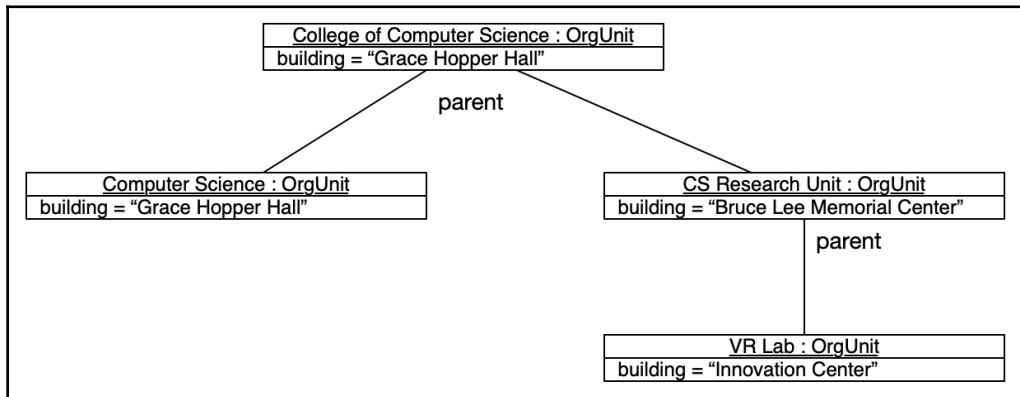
College of Computer Science : OrgUnit
building = “Grace Hopper Hall”

parent

Computer Science : OrgUnit
building = “Grace Hopper Hall”

CS Research Unit : OrgUnit
building = “Bruce Lee Memorial Center”

parent

VR Lab : OrgUnit
building = “Innovation Center”